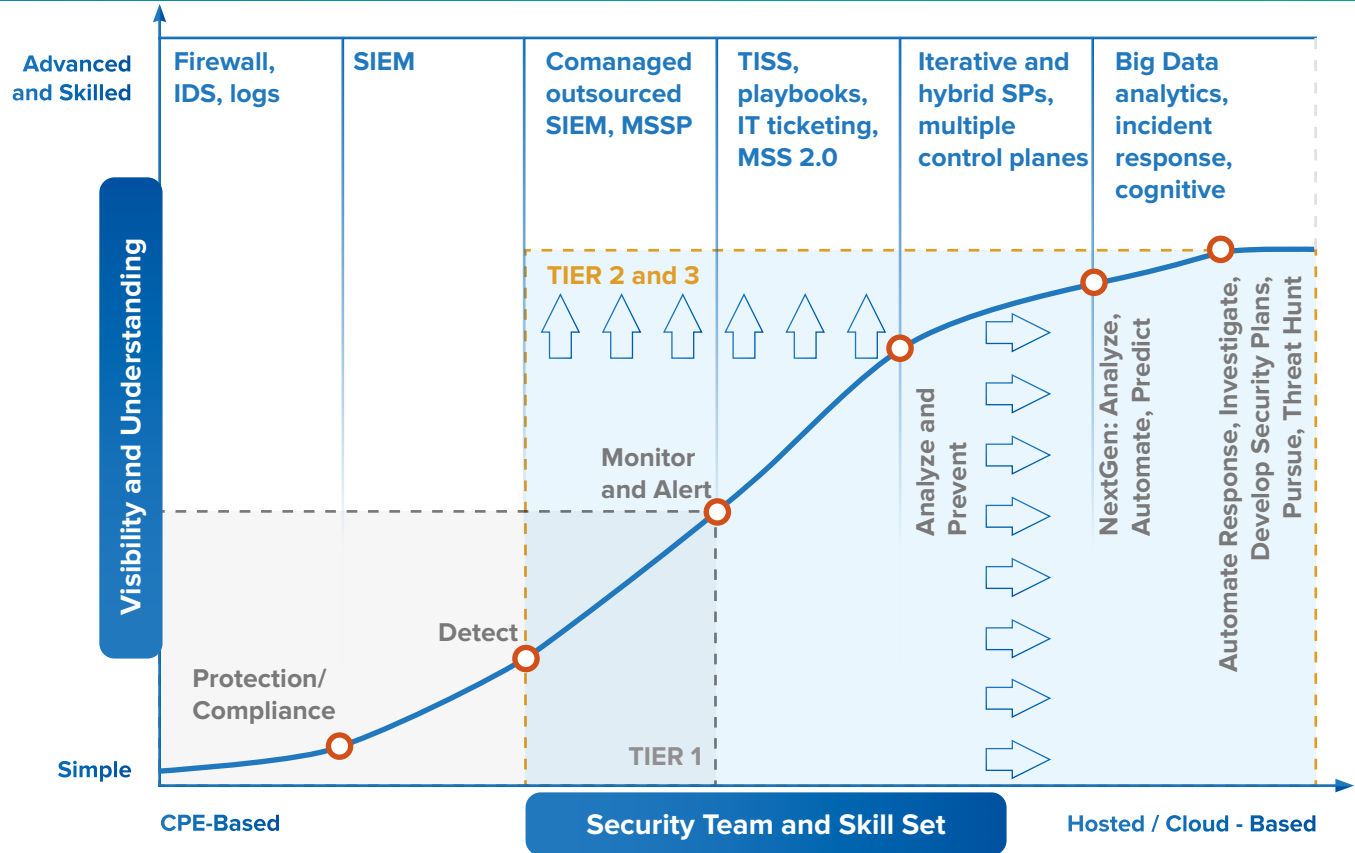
Advanced and Skilled

Firewall, IDS, logs

SIEM

Comanaged outsourced SIEM, MSSP

TISS, playbooks, IT ticketing, MSS 2.0

Iterative and hybrid SPs, multiple control planes

Big Data analytics, incident response, cognitive

Visibility and Understanding

TIER 2 and 3

Monitor and Alert

Analyze and Prevent

NextGen: Analyze, Automate, Predict

Automate Response, Investigate, Develop Security Plans, Pursue, Threat Hunt

Detect

Protection/ Compliance

TIER 1

Simple

CPE-Based

Security Team and Skill Set

Hosted / Cloud - Based